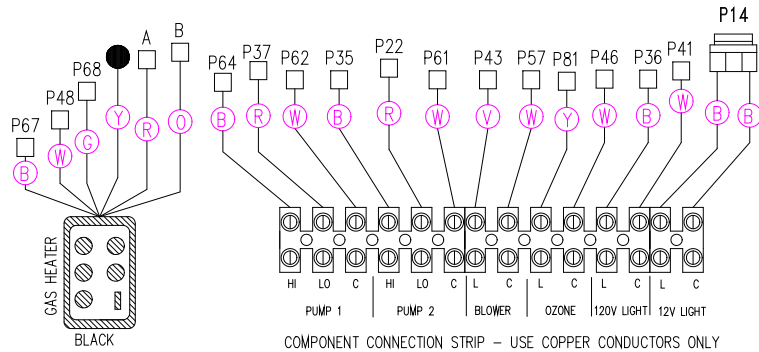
P67
B
P48
W
P68
G
Y
A
R
B
O
GAS HEATER
BLACK

P64
B
P37
R
P62
W
P35
B
P22
R
P61
W
P43
V
P57
W
P81
Y
P46
W
P36
B
P41
W
P14
B
B

HI LO C
PUMP 1
HI LO C
PUMP 2
L C
BLOWER
L C
OZONE
L C
120V LIGHT
L C
12V LIGHT

COMPONENT CONNECTION STRIP – USE COPPER CONDUCTORS ONLY